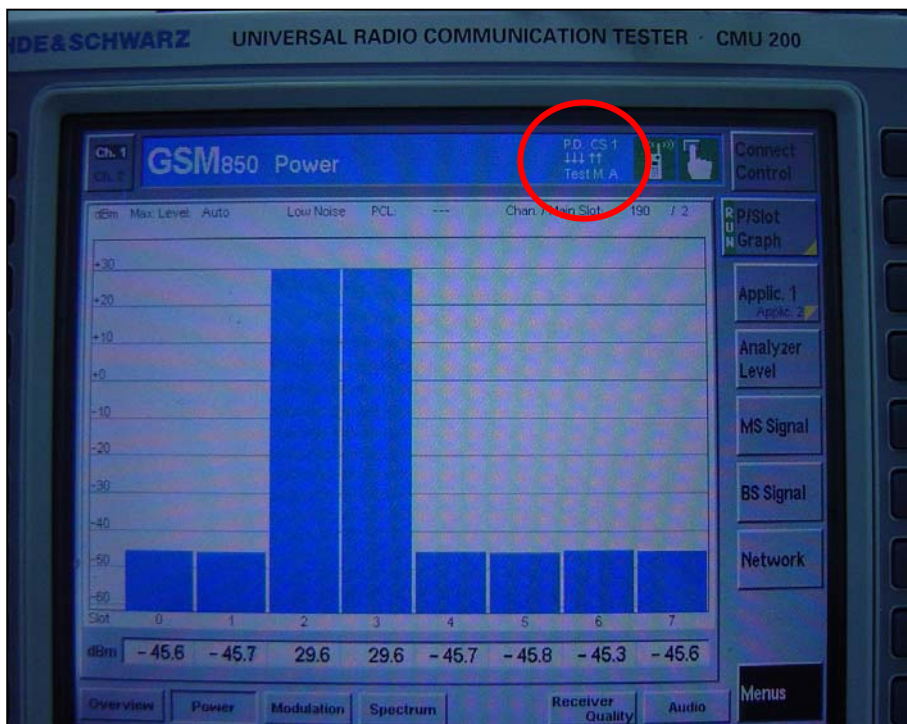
DE&SCHWARZ UNIVERSAL RADIO COMMUNICATION TESTER · CMU 200

Ch. 1
Ch. 2
GSM850 Power
P.D. CS 1
↓↓↓ ↑↑
Test M. A
Connect Control

dBm Max. Level Auto Low Noise PCL: --- Chan. / Main Slot 190 / 2

RUN P/Slot Graph
Applic. 1 Applic. 2
Analyzer Level
MS Signal
BS Signal
Network
Menus

+30
+20
+10
+0
-10
-20
-30
-40
-50
-60

| Slot | 0 | 1 | 2 | 3 | 4 | 5 | 6 | 7 |
|---|---|---|---|---|---|---|---|---|
| dBm | – 45.6 | – 45.7 | 29.6 | 29.6 | – 45.7 | – 45.8 | – 45.3 | – 45.6 |

Overview Power Modulation Spectrum Receiver Quality Audio